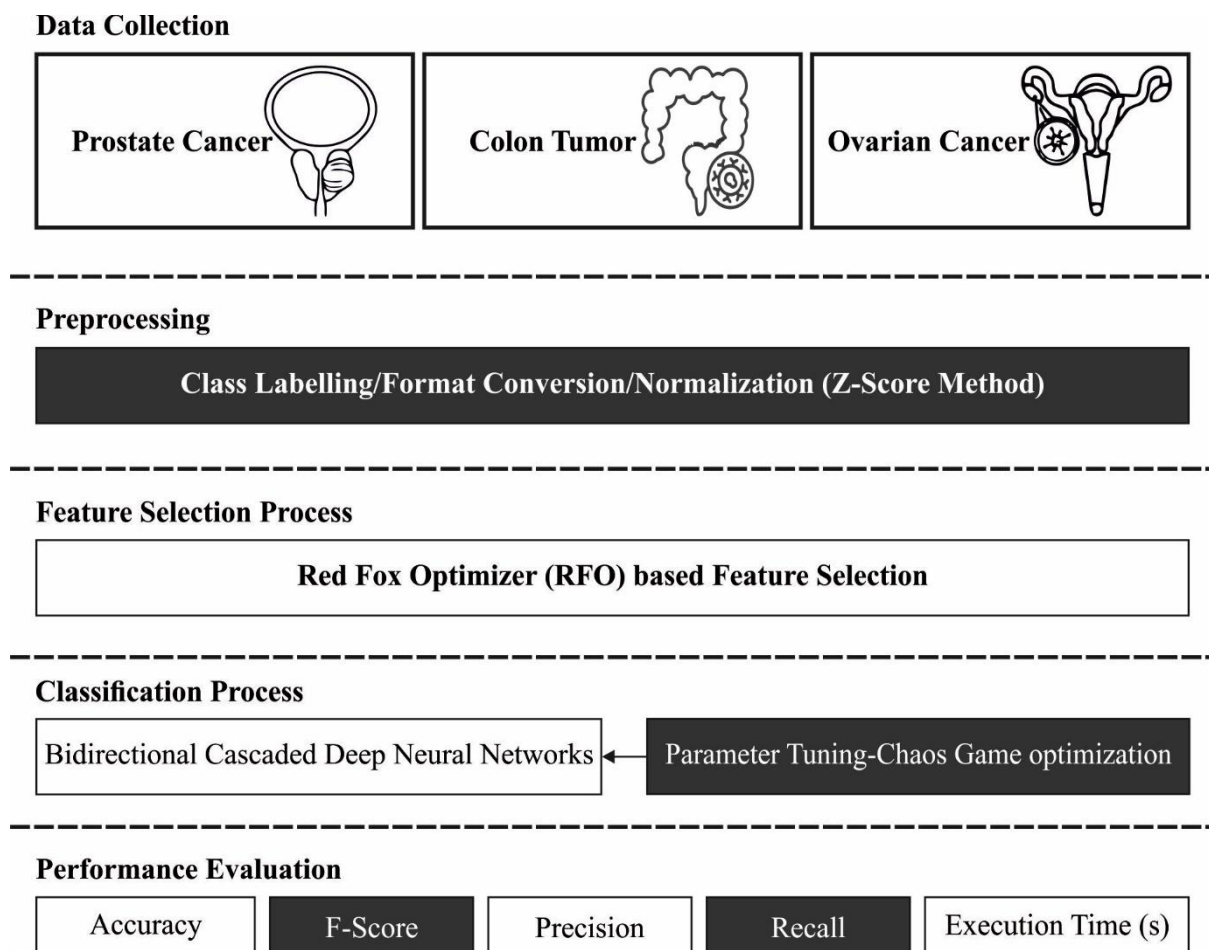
Data Collection

Prostate Cancer

Colon Tumor

Ovarian Cancer

Preprocessing

Class Labelling/Format Conversion/Normalization (Z-Score Method)

Feature Selection Process

Red Fox Optimizer (RFO) based Feature Selection

Classification Process

Bidirectional Cascaded Deep Neural Networks

Parameter Tuning-Chaos Game optimization

Performance Evaluation

Accuracy

F-Score

Precision

Recall

Execution Time (s)